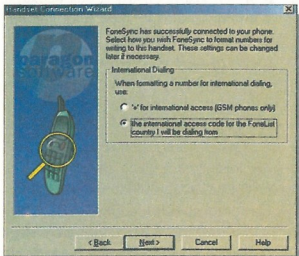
Handset Connection Wizard

paralon software

FoneSync has successfully connected to your phone. Select how you wish FoneSync to format numbers for writing to this handset. These settings can be changed later if necessary.

International Dialing

When formatting a number for international dialing, use:

'+' for international access (GSM phones only)

the international access code for the FoneList country I will be dialing from

< Back

Next >

Cancel

Help